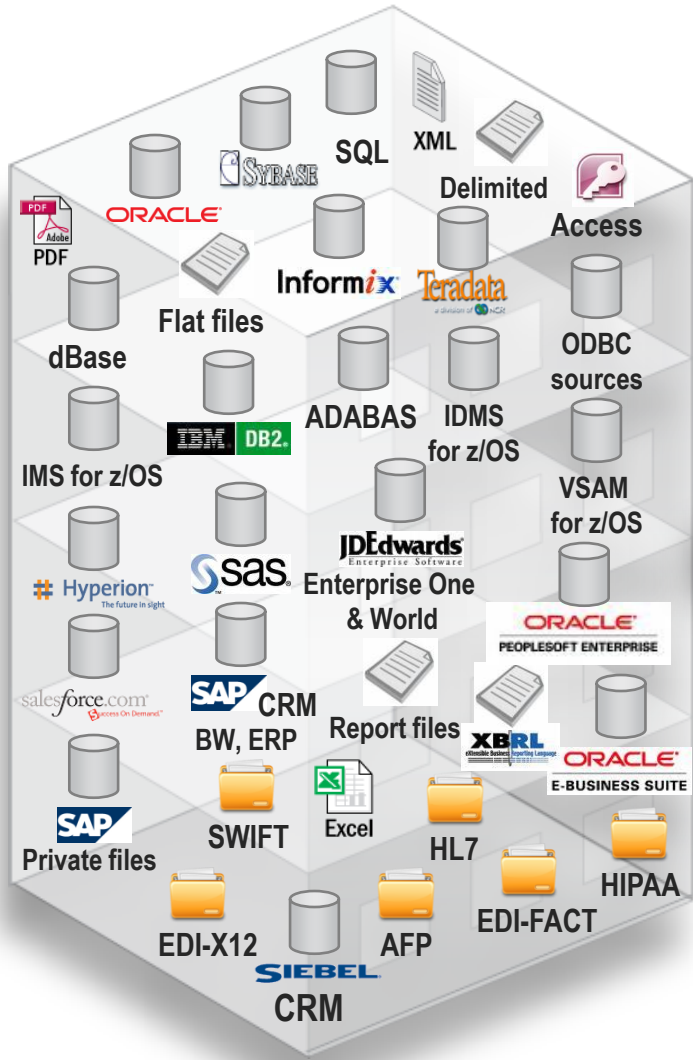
SQL
XML
SYBASE
Delimited
ORACLE
Access
PDF
Adobe
PDF
Informix
Teradata
a division of NCR
Flat files
dBase
ODBC sources
IBM DB2
ADABAS
IDMS for z/OS
IMS for z/OS
VSAM for z/OS
JDEdwards
Enterprise Software
sas
Enterprise One & World
Hyperion
The future in sight
ORACLE
PEOPLESOFT ENTERPRISE
salesforce.com
Success On Demand
SAP
CRM
BW, ERP
Report files
XBRL
eXtensible Business Reporting Language
ORACLE
E-BUSINESS SUITE
SWIFT
Excel
HL7
SAP
Private files
HIPAA
EDI-FACT
EDI-X12
AFP
SIEBEL
CRM